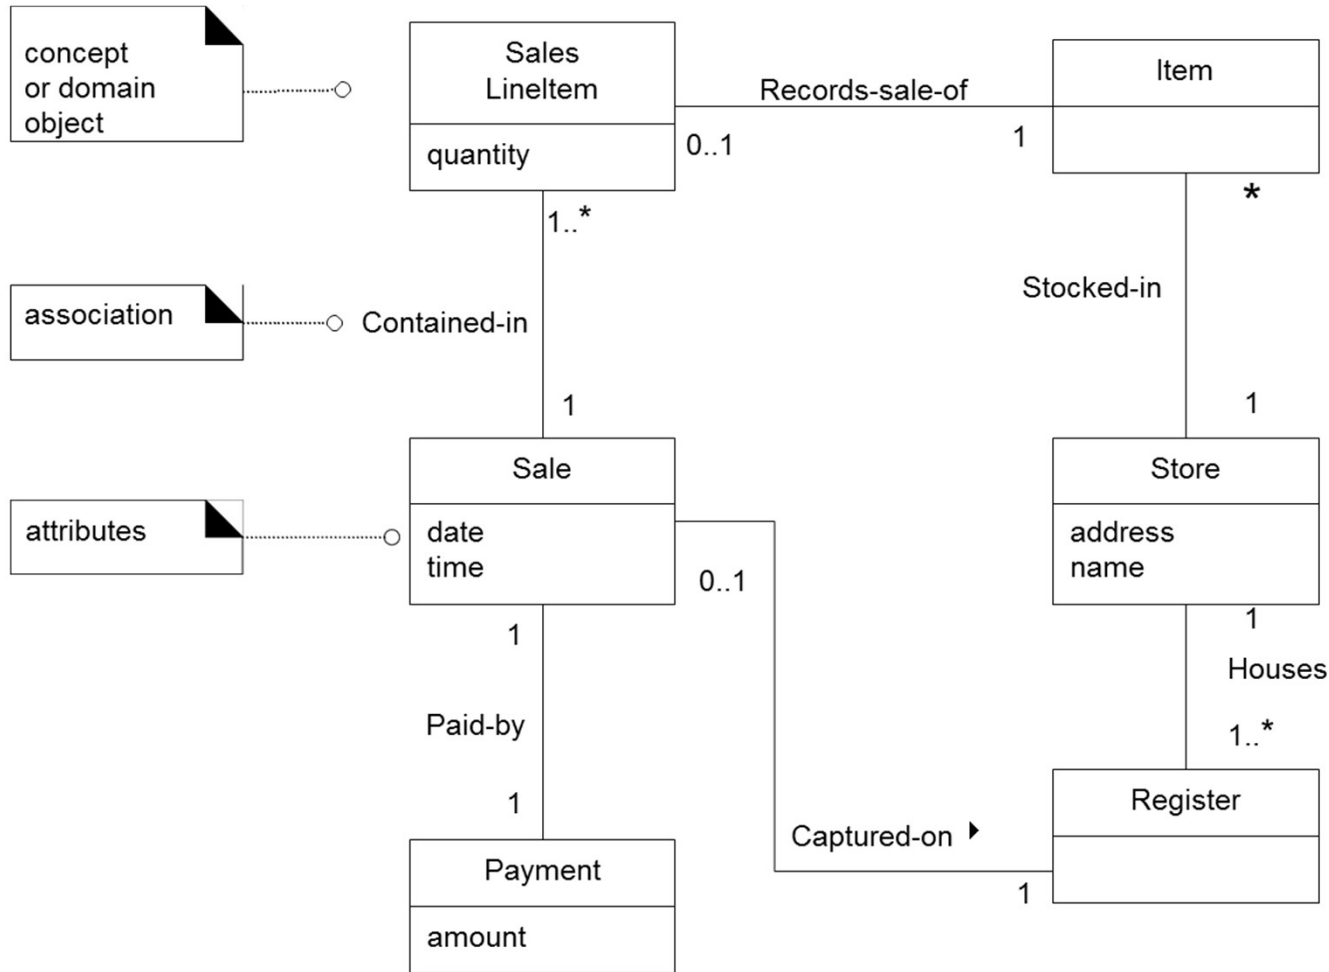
concept or domain object

Sales LineItem

quantity

Records-sale-of

0..1

1

Item

*

1..*

association

Contained-in

Stocked-in

1

1

Sale

date
time

attributes

0..1

Store

address
name

1

1

Houses

Paid-by

1..*

1

Register

Captured-on

1

Payment

amount